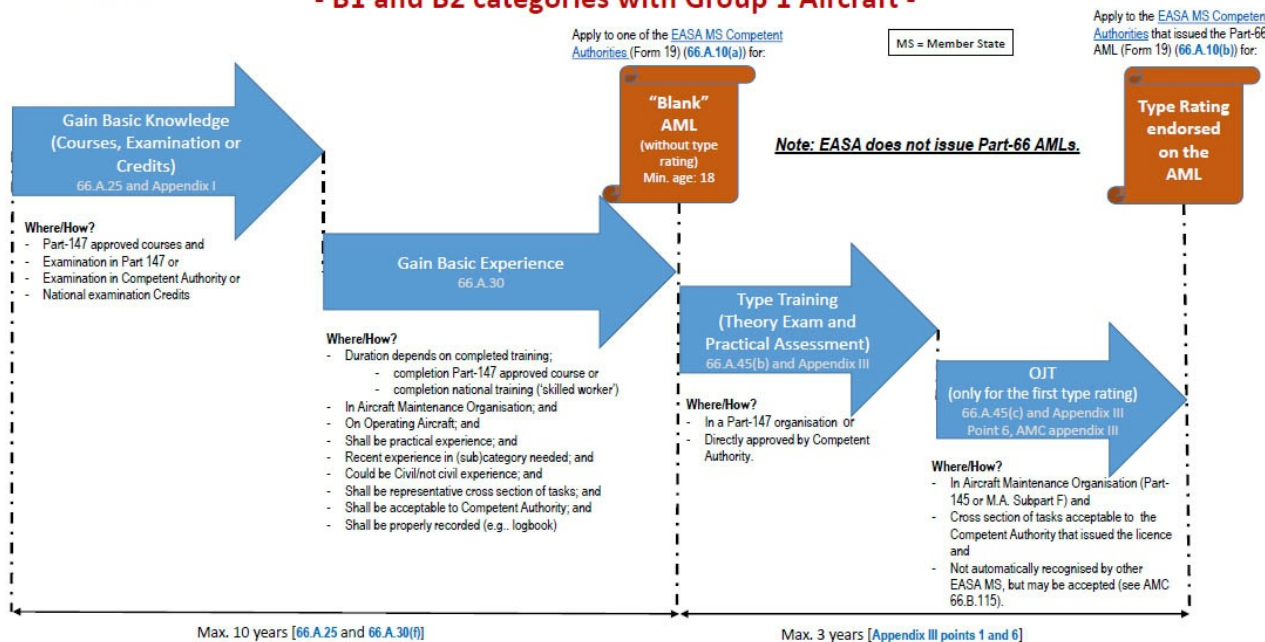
- B1 and B2 categories with Group 1 Aircraft -

Apply to one of the EASA MS Competent Authorities (Form 19) (66.A.10(a)) for:

MS = Member State

Apply to the EASA MS Competen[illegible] Authorities that issued the Part-66 AML (Form 19) (66.A.10(b)) for:

Gain Basic Knowledge (Courses, Examination or Credits)
66.A.25 and Appendix I

"Blank" AML
(without type rating)
Min. age: 18

Note: EASA does not issue Part-66 AMLs.

Type Rating endorsed on the AML

Where/How?
- Part-147 approved courses and
- Examination in Part 147 or
- Examination in Competent Authority or
- National examination Credits

Gain Basic Experience
66.A.30

Where/How?
- Duration depends on completed training;
- completion Part-147 approved course or
- completion national training ('skilled worker')
- In Aircraft Maintenance Organisation; and
- On Operating Aircraft; and
- Shall be practical experience; and
- Recent experience in (sub)category needed; and
- Could be Civil/not civil experience; and
- Shall be representative cross section of tasks; and
- Shall be acceptable to Competent Authority; and
- Shall be properly recorded (e.g.. logbook)

Type Training (Theory Exam and Practical Assessment)
66.A.45(b) and Appendix III

Where/How?
- In a Part-147 organisation or
- Directly approved by Competent Authority.

OJT
(only for the first type rating)
66.A.45(c) and Appendix III Point 6, AMC appendix III

Where/How?
- In Aircraft Maintenance Organisation (Part-145 or M.A. Subpart F) and
- Cross section of tasks acceptable to the Competent Authority that issued the licence and
- Not automatically recognised by other EASA MS, but may be accepted (see AMC 66.B.115).

Max. 10 years [66.A.25 and 66.A.30(f)]

Max. 3 years [Appendix III points 1 and 6]